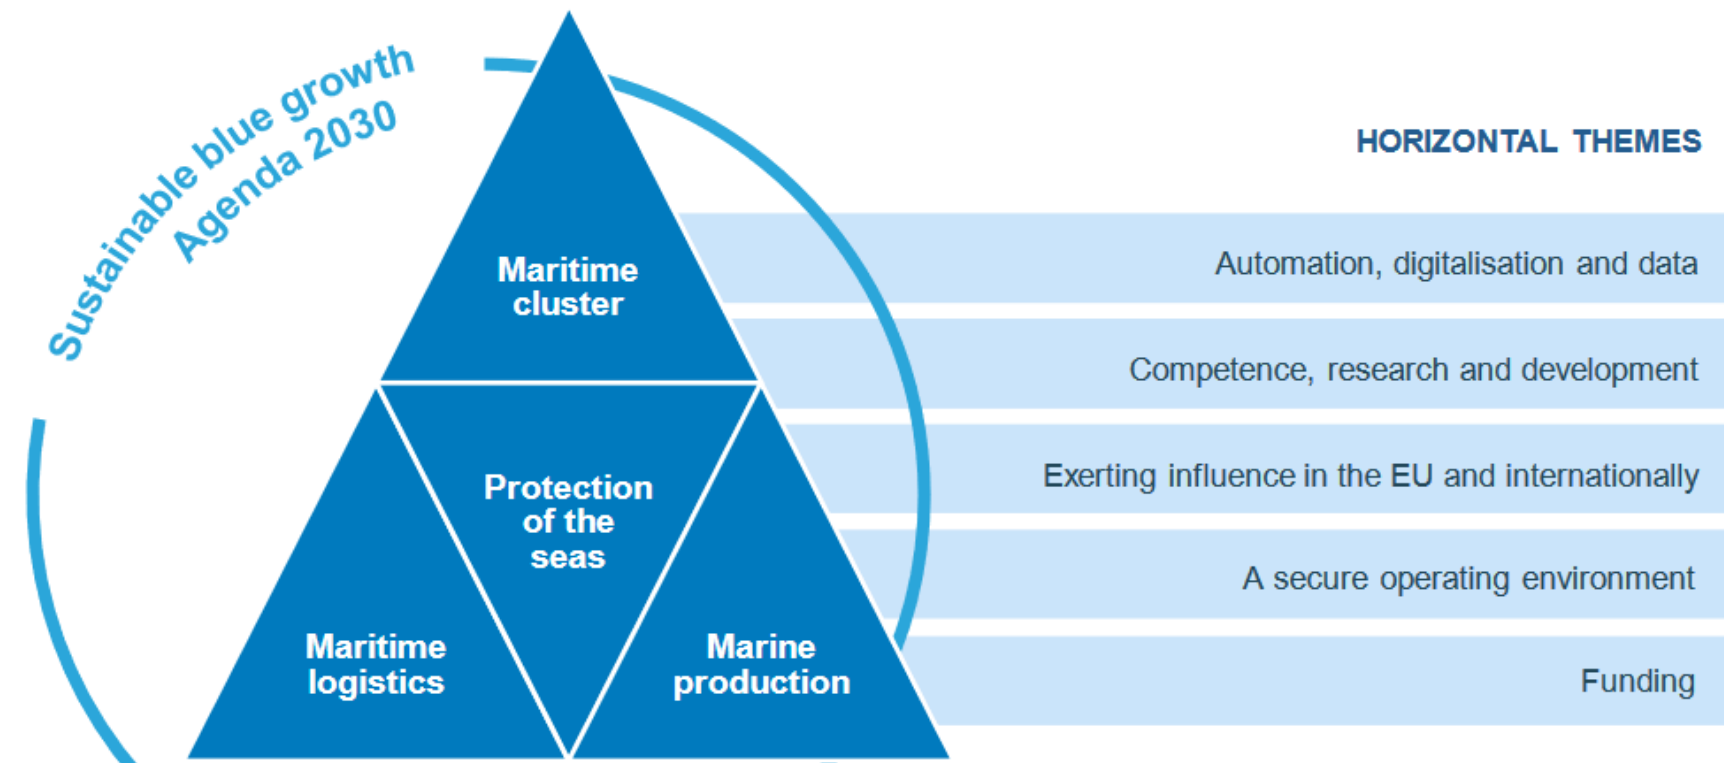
Sustainable blue growth
Agenda 2030

Maritime cluster

Protection of the seas

Maritime logistics

Marine production

HORIZONTAL THEMES

Automation, digitalisation and data

Competence, research and development

Exerting influence in the EU and internationally

A secure operating environment

Funding